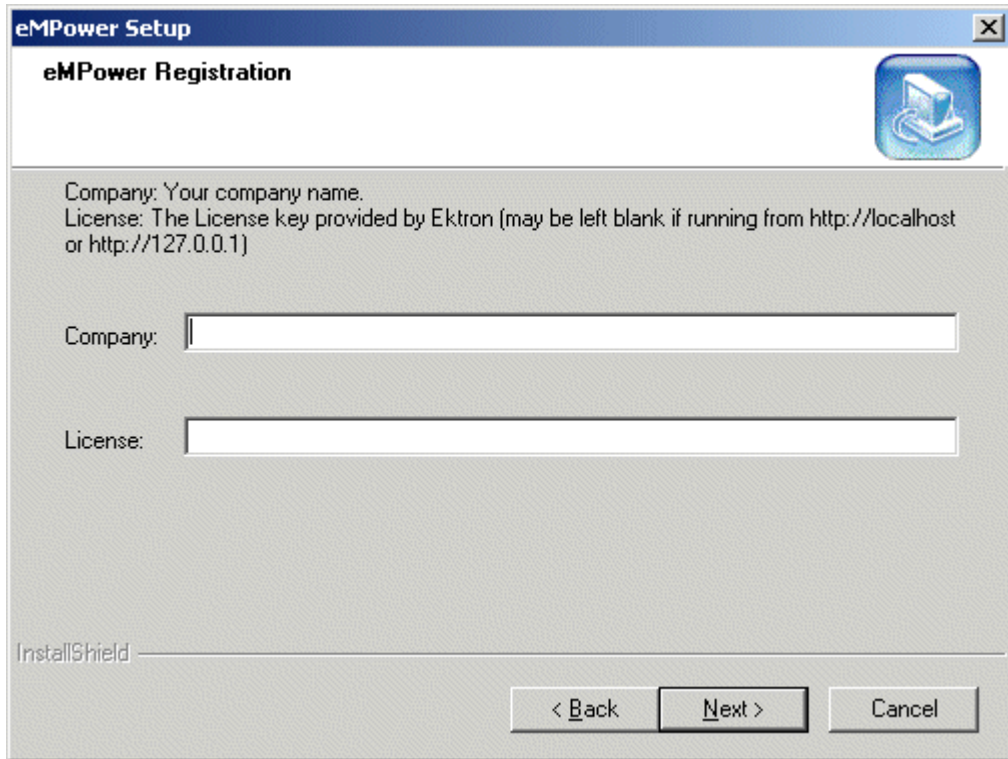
eMPower Setup

eMPower Registration

Company: Your company name.
License: The License key provided by Ektron (may be left blank if running from http://localhost or http://127.0.0.1)

Company:

License:

InstallShield

< Back

Next >

Cancel